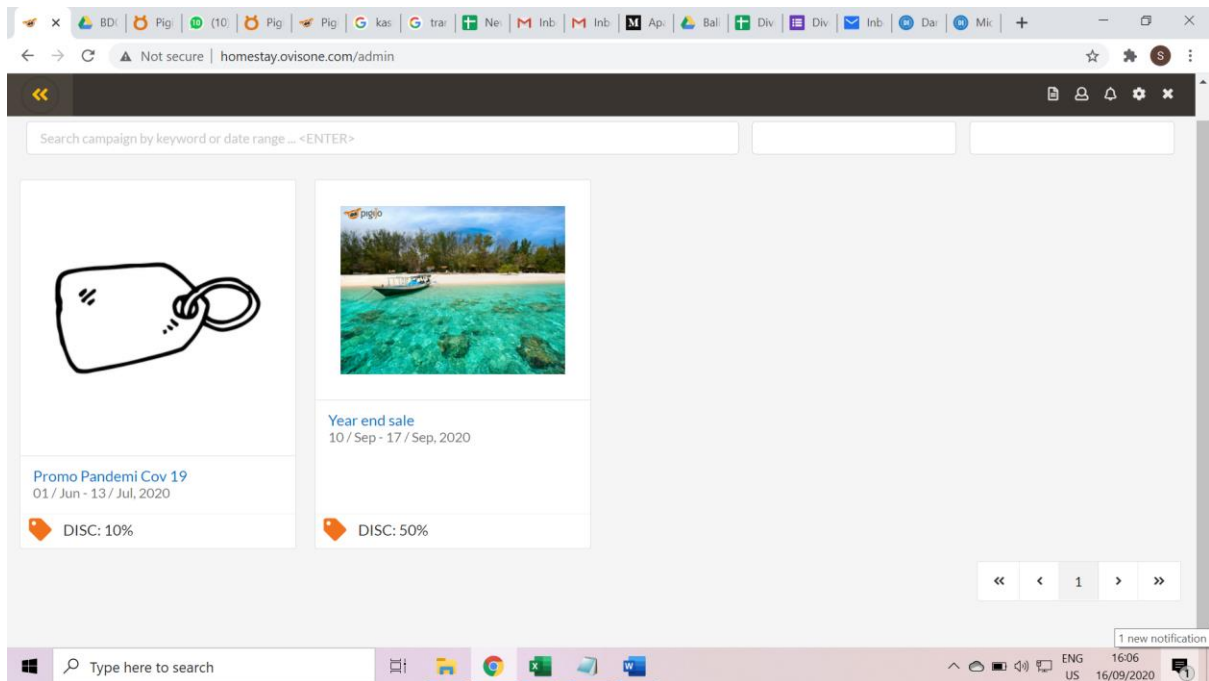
BD( Pig (10) Pig Pig kas tra Ne Inb Inb Ap Bal Div Div Inb Da Mi

Not secure | homestay.ovisone.com/admin

S

Search campaign by keyword or date range ... <ENTER>

pigijo

Promo Pandemi Cov 19
01 / Jun - 13 / Jul, 2020

DISC: 10%

Year end sale
10 / Sep - 17 / Sep, 2020

DISC: 50%

« ‹ 1 › »

1 new notification

Type here to search

ENG US 16:06 16/09/2020

1